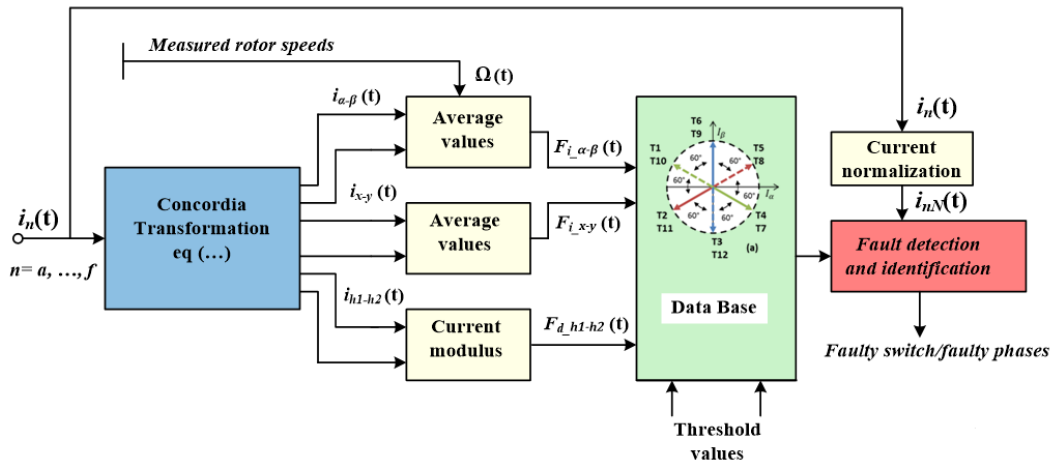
Measured rotor speeds

$\Omega$(t)

$i_{\alpha\text{-}\beta}$ (t)

Average values

$F_{i\_\alpha\text{-}\beta}$ (t)

$i_n$(t)

Current normalization

$i_{nN}$(t)

$i_{x\text{-}y}$ (t)

Average values

$F_{i\_x\text{-}y}$ (t)

$i_n$(t)

$n= a, \ldots, f$

Concordia Transformation eq (…)

$i_{h1\text{-}h2}$ (t)

Current modulus

$F_{d\_h1\text{-}h2}$ (t)

T6
T9
T1
T10
T5
T8
T2
T11
T4
T7
T3
T12
60°
60°
60°
60°
60°
60°
$i_\beta$
$i_\alpha$
(a)

Data Base

Fault detection and identification

Faulty switch/faulty phases

Threshold values